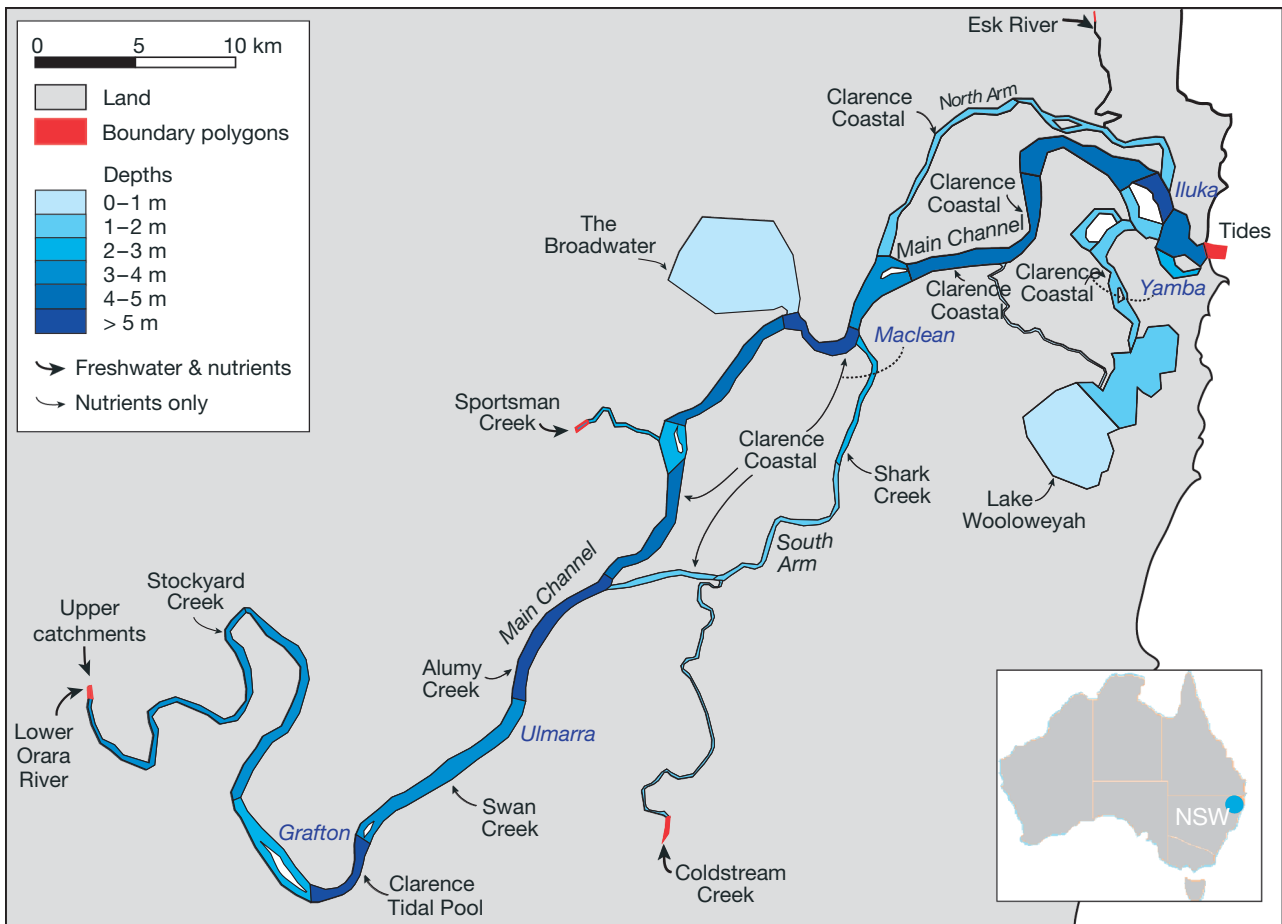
0 5 10 km

Land

Boundary polygons

Depths

0–1 m

1–2 m

2–3 m

3–4 m

4–5 m

> 5 m

Freshwater & nutrients

Nutrients only

Esk River

Clarence Coastal

North Arm

Clarence Coastal

Iluka

Tides

Main Channel

Clarence Coastal

Clarence Coastal

Yamba

The Broadwater

Maclean

Sportsman Creek

Clarence Coastal

Shark Creek

Lake Wooloweyah

South Arm

Main Channel

Stockyard Creek

Upper catchments

Alumy Creek

Lower Orara River

Ulmarra

Swan Creek

Grafton

Clarence Tidal Pool

Coldstream Creek

NSW